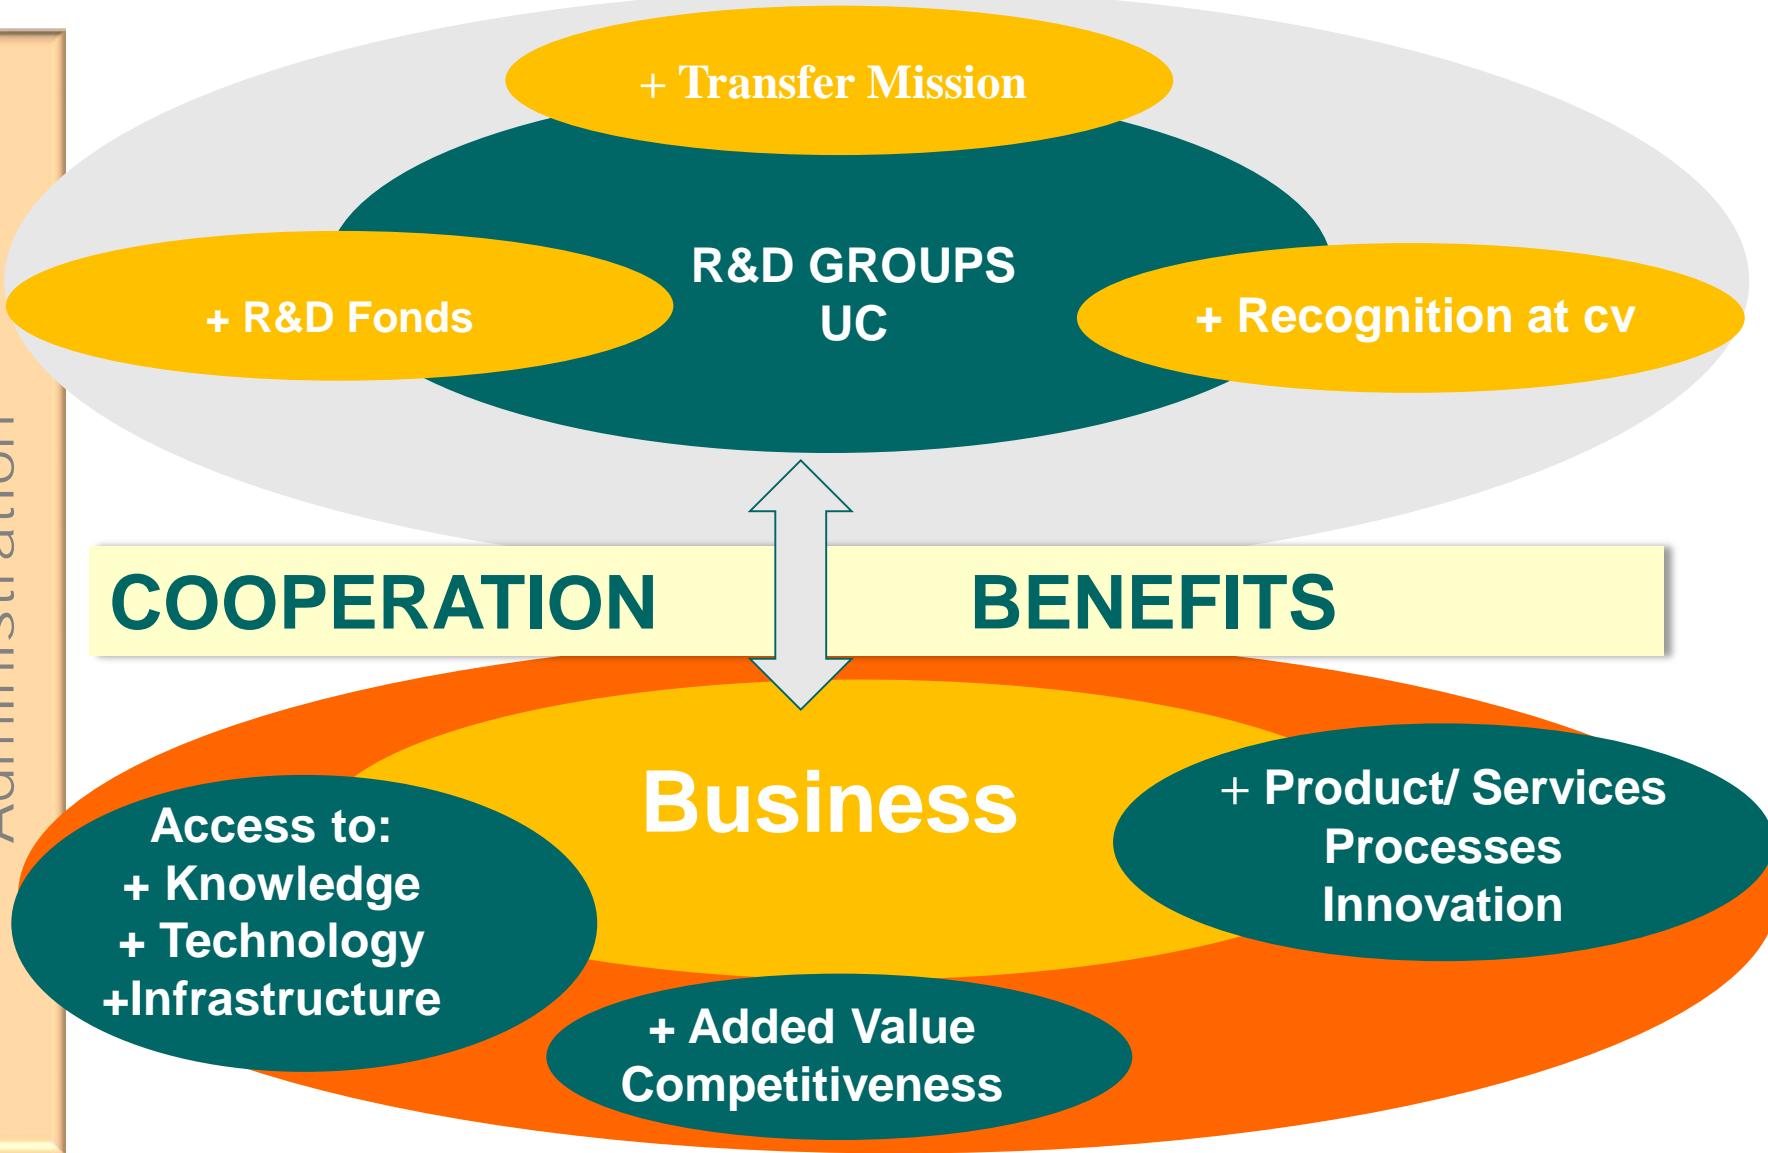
Administration

+ Transfer Mission

+ R&D Fonds

R&D GROUPS
UC

+ Recognition at cv

COOPERATION

BENEFITS

Business

Access to:
+ Knowledge
+ Technology
+Infrastructure

+ Product/ Services
Processes
Innovation

+ Added Value
Competitiveness